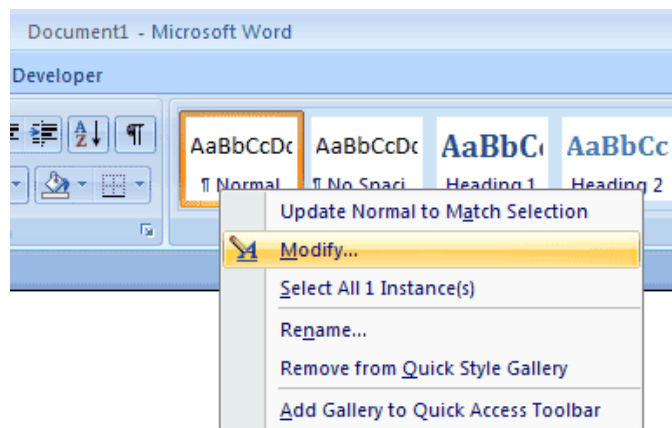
Document1 - Microsoft Word

Developer

AaBbCcDc
¶ Normal

AaBbCcDc
¶ No Spaci...

AaBbC
Heading 1

AaBbCc
Heading 2

Update Normal to Match Selection

Modify...

Select All 1 Instance(s)

Rename...

Remove from Quick Style Gallery

Add Gallery to Quick Access Toolbar